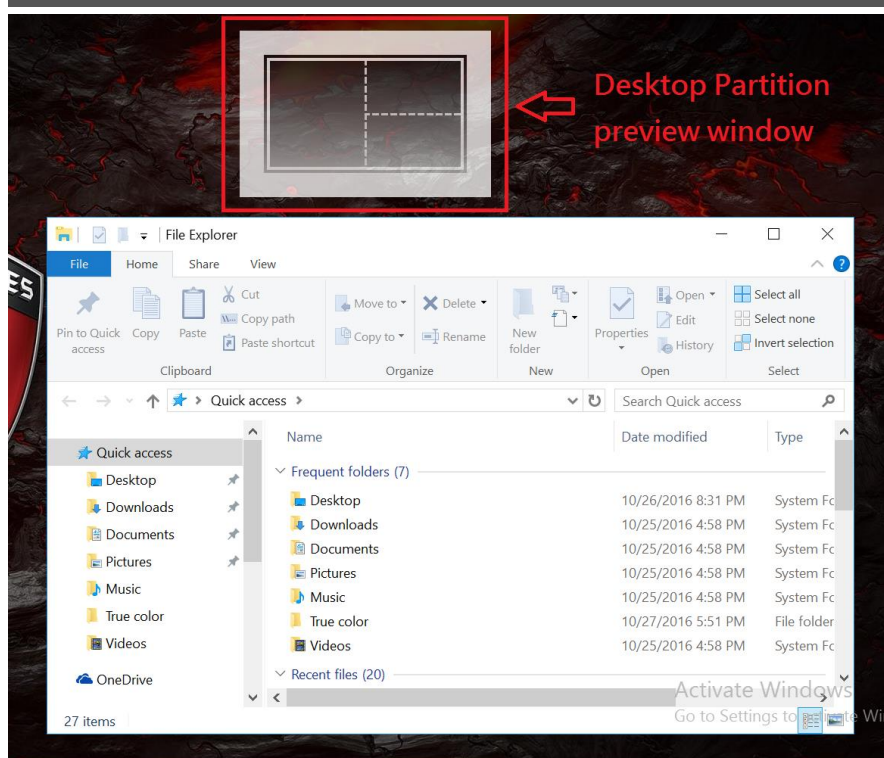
Desktop Partition preview window

File Explorer

File Home Share View

Pin to Quick access Copy Paste Cut Copy path Paste shortcut
Clipboard

Move to Copy to Delete Rename
Organize

New folder
New

Properties Open Edit History
Open

Select all Select none Invert selection
Select

Quick access

Search Quick access

Quick access
Desktop
Downloads
Documents
Pictures
Music
True color
Videos
OneDrive

27 items

| Name | Date modified | Type |
|---|---|---|
| Frequent folders (7) | | |
| Desktop | 10/26/2016 8:31 PM | System Fc |
| Downloads | 10/25/2016 4:58 PM | System Fc |
| Documents | 10/25/2016 4:58 PM | System Fc |
| Pictures | 10/25/2016 4:58 PM | System Fc |
| Music | 10/25/2016 4:58 PM | System Fc |
| True color | 10/27/2016 5:51 PM | File folder |
| Videos | 10/25/2016 4:58 PM | System Fc |
| Recent files (20) | | |

Activate Windows
Go to Settings to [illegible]te Wi